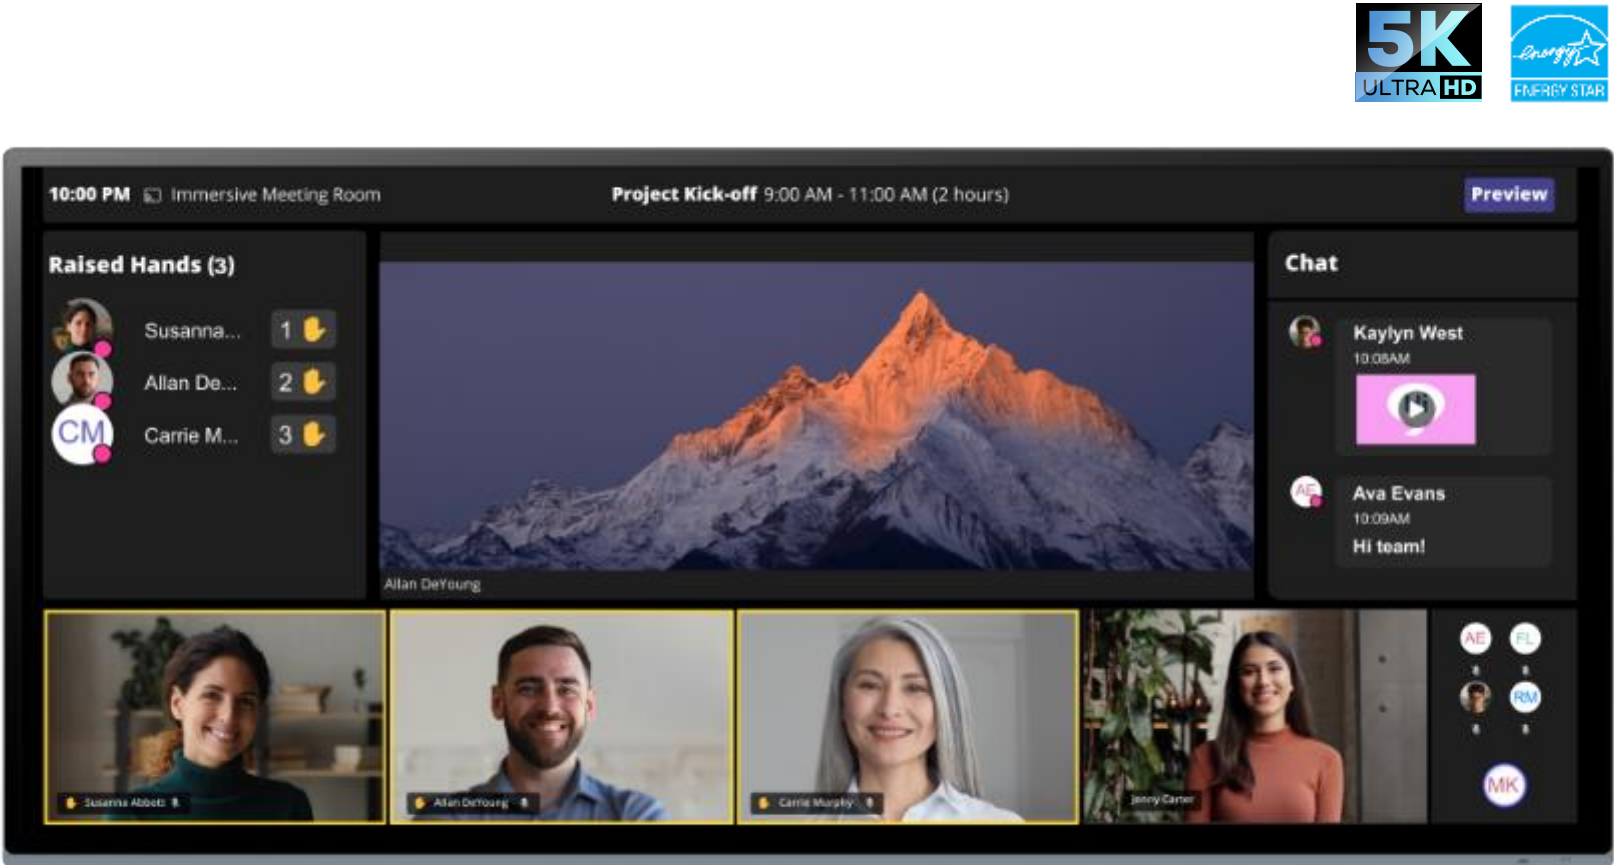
5K ULTRA HD

energy ENERGY STAR

10:00 PM Immersive Meeting Room

Project Kick-off 9:00 AM - 11:00 AM (2 hours)

Preview

Raised Hands (3)

Susanna... 1

Allan De... 2

CM Carrie M... 3

Allan DeYoung

Chat

Kaylyn West
10:08AM

AE Ava Evans
10:09AM
Hi team!

Susanna Abbott

Allan DeYoung

Carrie Murphy

Jenny Carter

AE FL

RM

MK